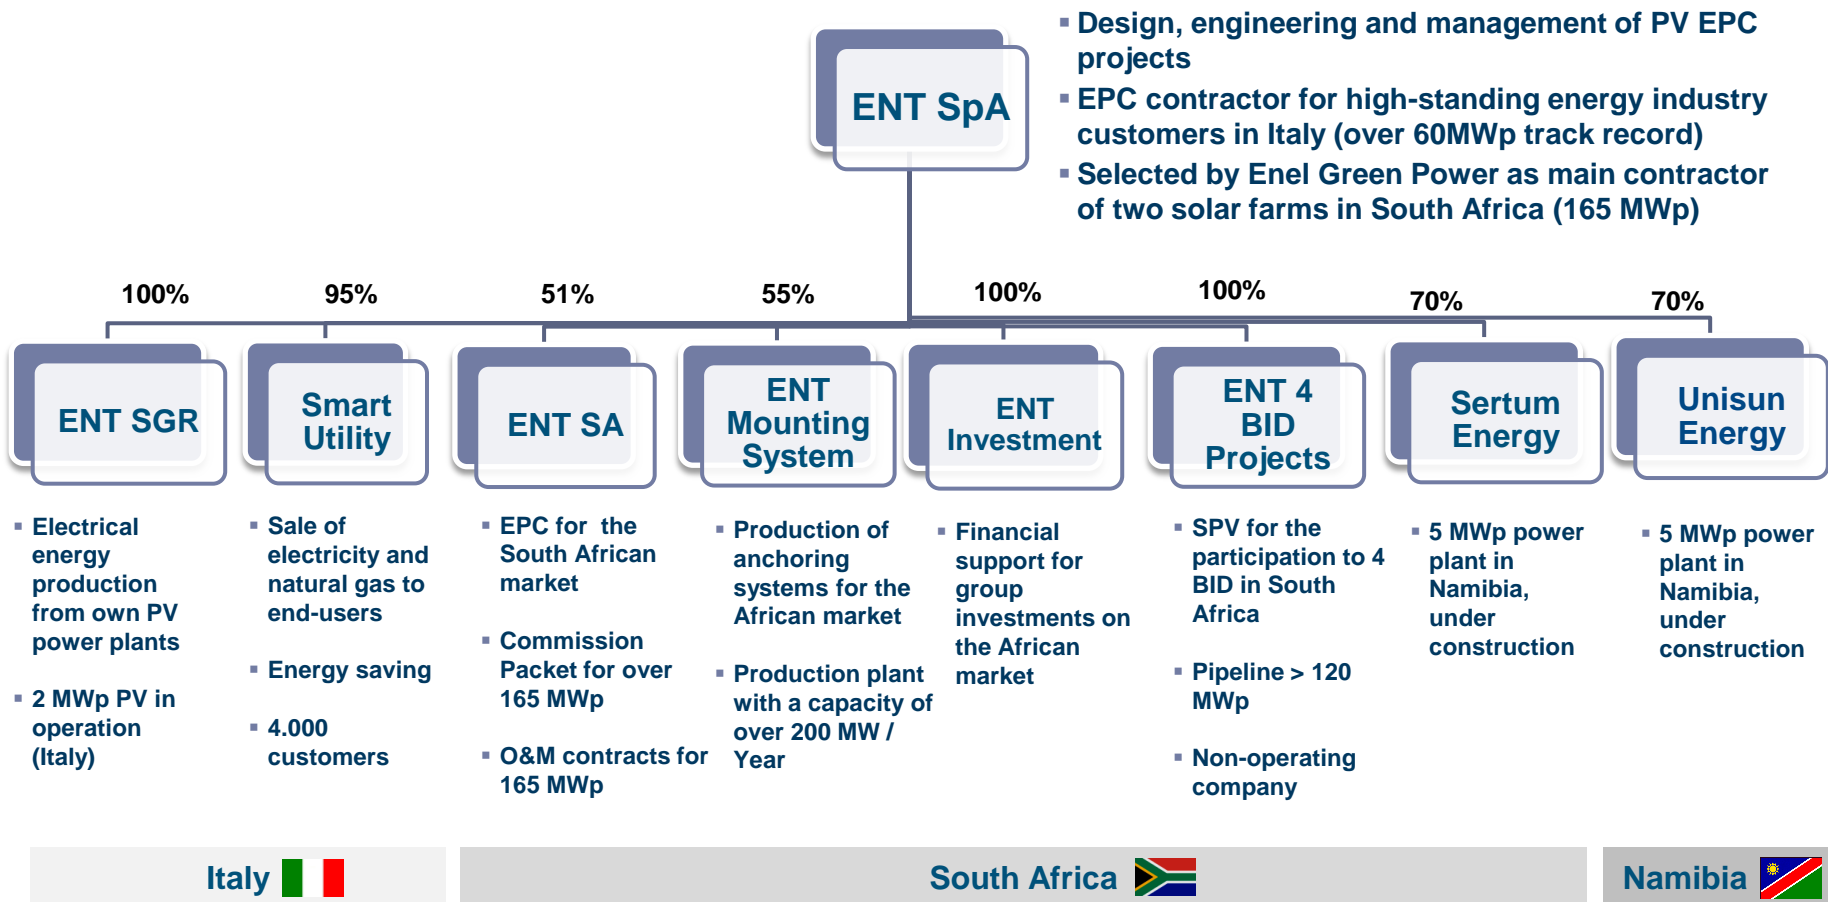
ENT SpA

- Design, engineering and management of PV EPC projects
- EPC contractor for high-standing energy industry customers in Italy (over 60MWp track record)
- Selected by Enel Green Power as main contractor of two solar farms in South Africa (165 MWp)

100%
ENT SGR
- Electrical energy production from own PV power plants
- 2 MWp PV in operation (Italy)

95%
Smart Utility
- Sale of electricity and natural gas to end-users
- Energy saving
- 4.000 customers

51%
ENT SA
- EPC for the South African market
- Commission Packet for over 165 MWp
- O&M contracts for 165 MWp

55%
ENT Mounting System
- Production of anchoring systems for the African market
- Production plant with a capacity of over 200 MW / Year

100%
ENT Investment
- Financial support for group investments on the African market

100%
ENT 4 BID Projects
- SPV for the participation to 4 BID in South Africa
- Pipeline > 120 MWp
- Non-operating company

70%
Sertum Energy
- 5 MWp power plant in Namibia, under construction

70%
Unisun Energy
- 5 MWp power plant in Namibia, under construction

Italy

South Africa

Namibia